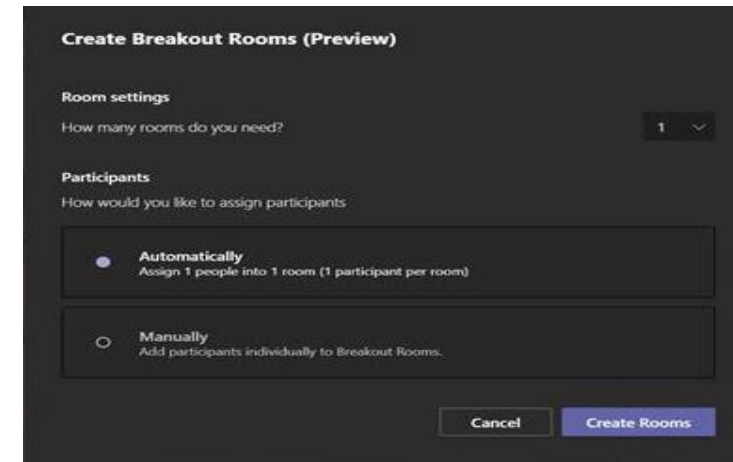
Create Breakout Rooms (Preview)

Room settings

How many rooms do you need?

1

Participants

How would you like to assign participants

Automatically

Assign 1 people into 1 room (1 participant per room)

Manually

Add participants individually to Breakout Rooms.

Cancel

Create Rooms